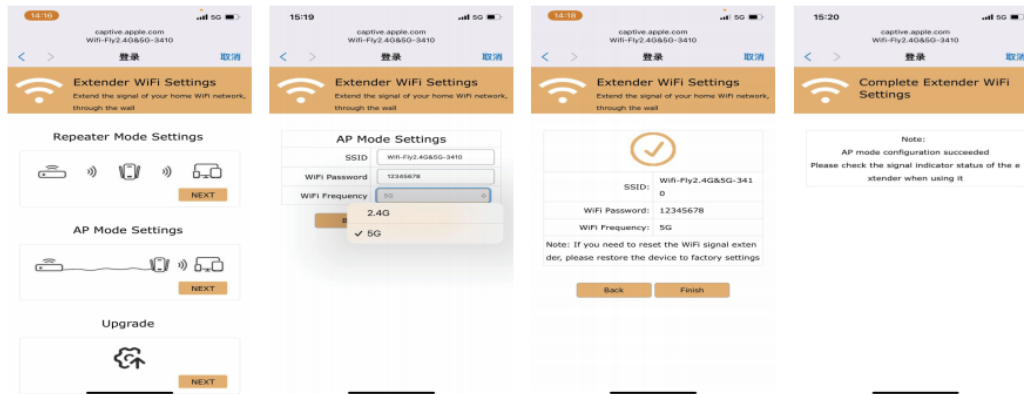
14:16
5G
captive.apple.com
Wifi-Fly2.4G&5G-3410
登录
取消
Extender WiFi Settings
Extend the signal of your home WiFi network, through the wall
Repeater Mode Settings
NEXT
AP Mode Settings
NEXT
Upgrade
NEXT

15:19
5G
captive.apple.com
Wifi-Fly2.4G&5G-3410
登录
取消
Extender WiFi Settings
Extend the signal of your home WiFi network, through the wall
AP Mode Settings
| SSID | Wifi-Fly2.4G&5G-3410 |
|---|---|
| WiFi Password | 12345678 |
| WiFi Frequency | 5G |
2.4G
✓ 5G

14:18
5G
captive.apple.com
Wifi-Fly2.4G&5G-3410
登录
取消
Extender WiFi Settings
Extend the signal of your home WiFi network, through the wall
| SSID: | Wifi-Fly2.4G&5G-3410 |
|---|---|
| WiFi Password: | 12345678 |
| WiFi Frequency: | 5G |
Note: If you need to reset the WiFi signal extender, please restore the device to factory settings
Back
Finish

15:20
5G
captive.apple.com
Wifi-Fly2.4G&5G-3410
登录
取消
Complete Extender WiFi Settings
Note:
AP mode configuration succeeded
Please check the signal indicator status of the extender when using it